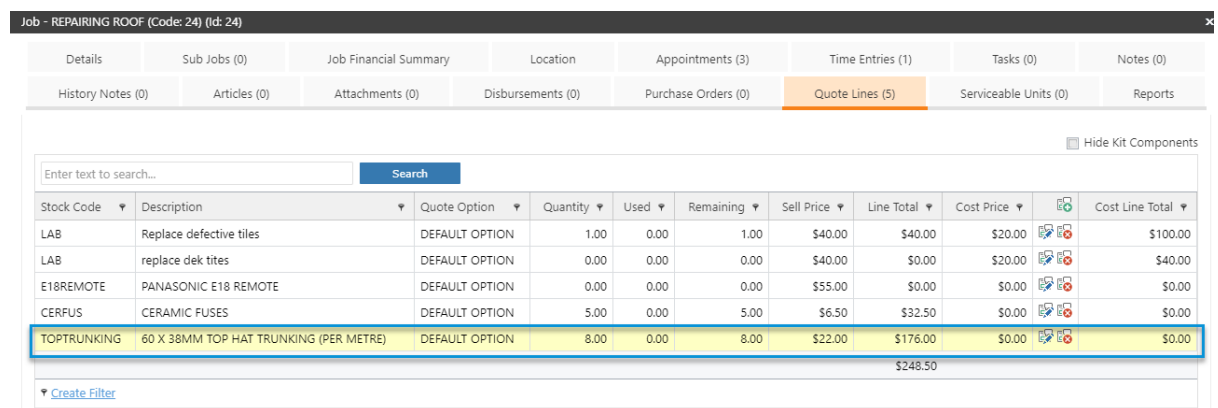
Job - REPAIRING ROOF (Code: 24) (Id: 24)

×

Details | Sub Jobs (0) | Job Financial Summary | Location | Appointments (3) | Time Entries (1) | Tasks (0) | Notes (0)

History Notes (0) | Articles (0) | Attachments (0) | Disbursements (0) | Purchase Orders (0) | Quote Lines (5) | Serviceable Units (0) | Reports

Hide Kit Components

Enter text to search...

Search

| Stock Code | Description | Quote Option | Quantity | Used | Remaining | Sell Price | Line Total | Cost Price | | Cost Line Total |
|---|---|---|---|---|---|---|---|---|---|---|
| LAB | Replace defective tiles | DEFAULT OPTION | 1.00 | 0.00 | 1.00 | $40.00 | $40.00 | $20.00 | | $100.00 |
| LAB | replace dek tites | DEFAULT OPTION | 0.00 | 0.00 | 0.00 | $40.00 | $0.00 | $20.00 | | $40.00 |
| E18REMOTE | PANASONIC E18 REMOTE | DEFAULT OPTION | 0.00 | 0.00 | 0.00 | $55.00 | $0.00 | $0.00 | | $0.00 |
| CERFUS | CERAMIC FUSES | DEFAULT OPTION | 5.00 | 0.00 | 5.00 | $6.50 | $32.50 | $0.00 | | $0.00 |
| TOPTRUNKING | 60 X 38MM TOP HAT TRUNKING (PER METRE) | DEFAULT OPTION | 8.00 | 0.00 | 8.00 | $22.00 | $176.00 | $0.00 | | $0.00 |
| | | | | | | | $248.50 | | | |

Create Filter